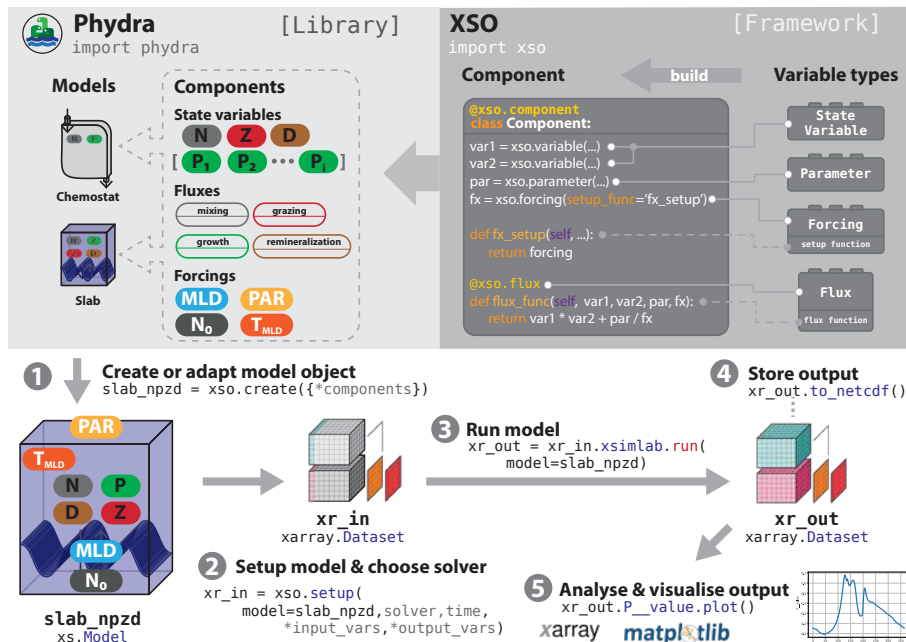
Phydra [Library]
import phydra

XSO [Framework]
import xso

Models

Components

State variables
N Z D
[ $P_1$ $P_2$ ••• $P_i$ ]

Chemostat

Fluxes
mixing grazing
growth remineralization

Slab

Forcings
MLD PAR
$N_0$ $T_{MLD}$

Component
build
Variable types

@xso.component
class Component:
var1 = xso.variable(...)
var2 = xso.variable(...)
par = xso.parameter(...)
fx = xso.forcing(setup_func='fx_setup')

def fx_setup(self, ...):
return forcing

@xso.flux
def flux_func(self, var1, var2, par, fx):
return var1 * var2 + par / fx

State Variable
Parameter
Forcing
setup function
Flux
flux function

1 Create or adapt model object
slab_npzd = xso.create({*components})

PAR
$T_{MLD}$
N P
D Z
MLD
$N_0$

slab_npzd
xs.Model

xr_in
xarray.Dataset

3 Run model
xr_out = xr_in.xsimlab.run(
model=slab_npzd)

4 Store output
xr_out.to_netcdf()

xr_out
xarray.Dataset

2 Setup model & choose solver
xr_in = xso.setup(
model=slab_npzd,solver,time,
*input_vars,*output_vars)

5 Analyse & visualise output
xr_out.P__value.plot()

xarray matplotlib